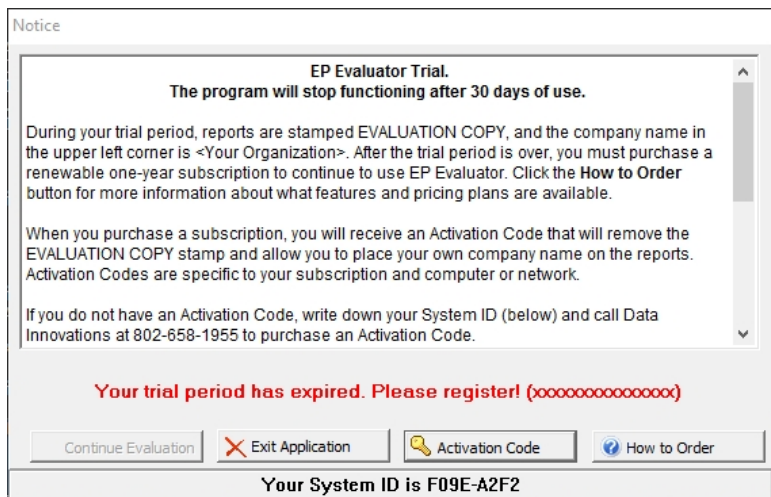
Notice

**EP Evaluator Trial.**
**The program will stop functioning after 30 days of use.**

During your trial period, reports are stamped EVALUATION COPY, and the company name in the upper left corner is <Your Organization>. After the trial period is over, you must purchase a renewable one-year subscription to continue to use EP Evaluator. Click the **How to Order** button for more information about what features and pricing plans are available.

When you purchase a subscription, you will receive an Activation Code that will remove the EVALUATION COPY stamp and allow you to place your own company name on the reports. Activation Codes are specific to your subscription and computer or network.

If you do not have an Activation Code, write down your System ID (below) and call Data Innovations at 802-658-1955 to purchase an Activation Code.

Your trial period has expired. Please register! (xxxxxxxxxxxxxxx)

Continue Evaluation | Exit Application | Activation Code | How to Order

Your System ID is F09E-A2F2